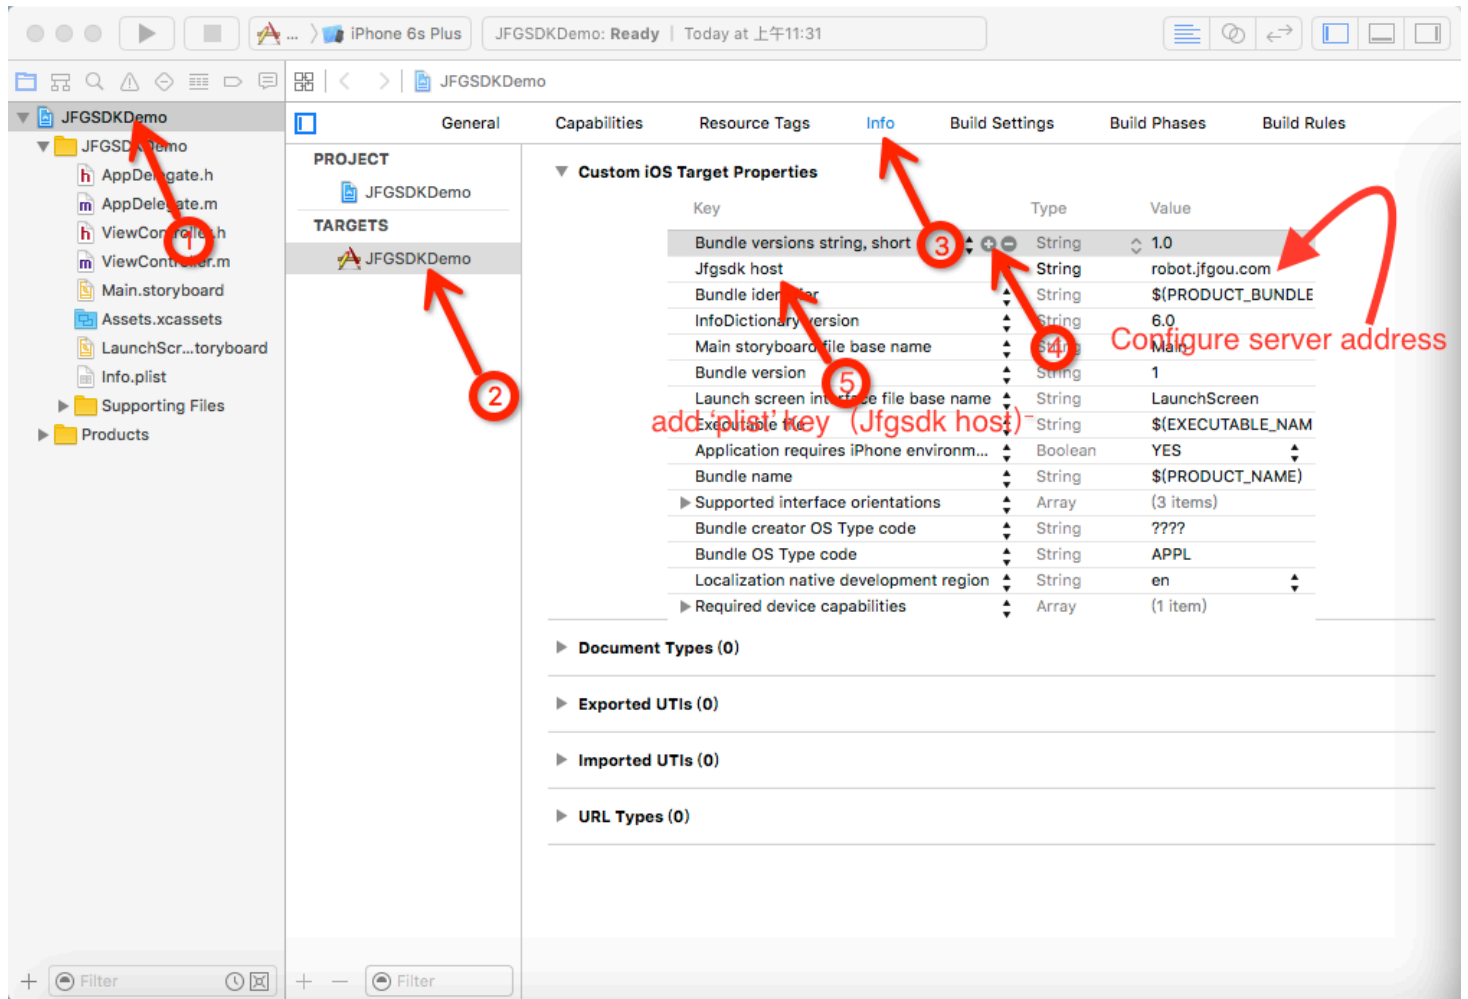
... iPhone 6s Plus | JFGSDKDemo: Ready | Today at 上午11:31

JFGSDKDemo

JFGSDKDemo
JFGSDKDemo
AppDelegate.h
AppDelegate.m
ViewController.h
ViewController.m
Main.storyboard
Assets.xcassets
LaunchScr...toryboard
Info.plist
Supporting Files
Products

General Capabilities Resource Tags Info Build Settings Build Phases Build Rules

PROJECT
JFGSDKDemo
TARGETS
JFGSDKDemo

Custom iOS Target Properties

| Key | Type | Value |
|---|---|---|
| Bundle versions string, short | String | 1.0 |
| Jfgsdk host | String | robot.jfgou.com |
| Bundle identifier | String | $(PRODUCT_BUNDLE |
| InfoDictionary version | String | 6.0 |
| Main storyboard file base name | String | Main |
| Bundle version | String | 1 |
| Launch screen interface file base name | String | LaunchScreen |
| Executable file | String | $(EXECUTABLE_NAM |
| Application requires iPhone environm... | Boolean | YES |
| Bundle name | String | $(PRODUCT_NAME) |
| Supported interface orientations | Array | (3 items) |
| Bundle creator OS Type code | String | ???? |
| Bundle OS Type code | String | APPL |
| Localization native development region | String | en |
| Required device capabilities | Array | (1 item) |

Configure server address

add 'plist' key (Jfgsdk host)

1 2 3 4 5

Document Types (0)
Exported UTIs (0)
Imported UTIs (0)
URL Types (0)

Filter
Filter